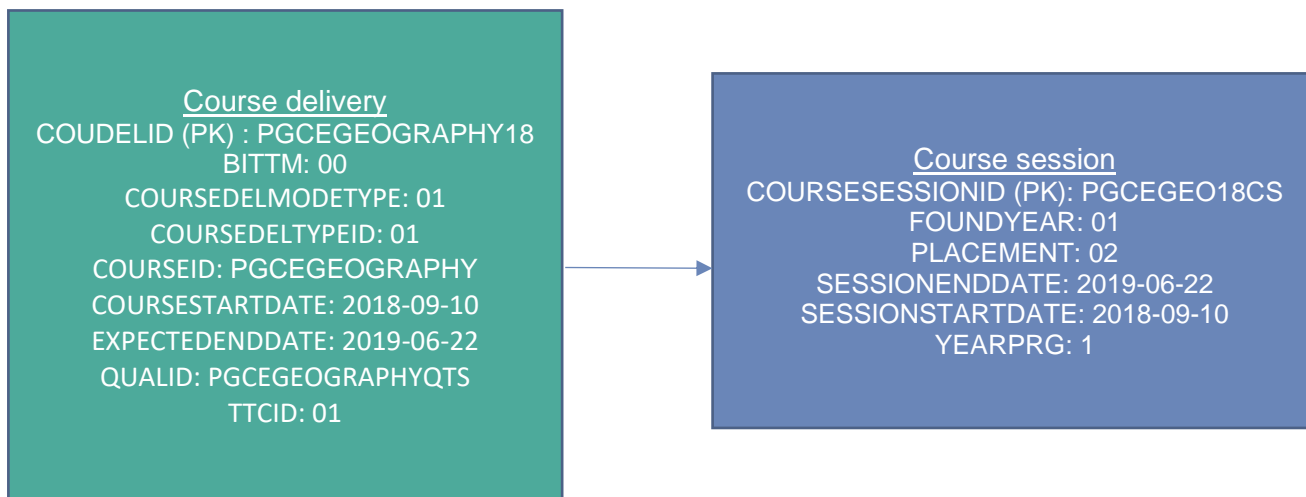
Course delivery
COUDELID (PK) : PGCEGEOGRAPHY18
BITTM: 00
COURSEDELMODETYPE: 01
COURSEDELTYPEID: 01
COURSEID: PGCEGEOGRAPHY
COURSESTARTDATE: 2018-09-10
EXPECTEDENDDATE: 2019-06-22
QUALID: PGCEGEOGRAPHYQTS
TTCID: 01

Course session
COURSESESSIONID (PK): PGCEGEO18CS
FOUNDYEAR: 01
PLACEMENT: 02
SESSIONENDDATE: 2019-06-22
SESSIONSTARTDATE: 2018-09-10
YEARPRG: 1